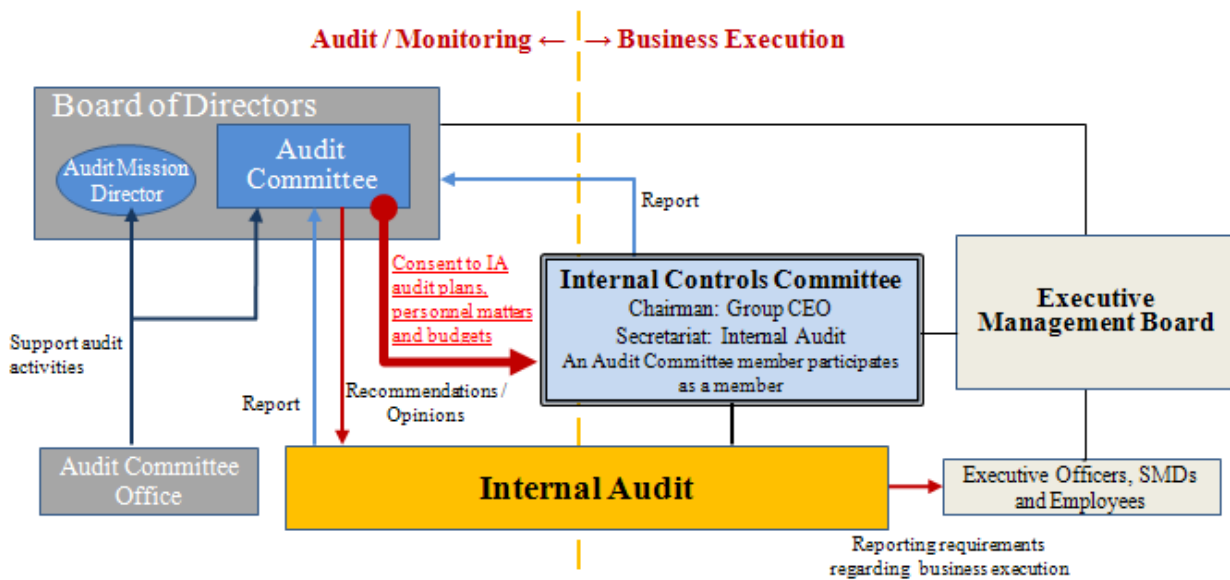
Audit / Monitoring ← → Business Execution

Board of Directors

Audit Mission Director

Audit Committee

Report

Consent to IA audit plans, personnel matters and budgets

Internal Controls Committee
Chairman: Group CEO
Secretariat: Internal Audit
An Audit Committee member participates as a member

Executive Management Board

Support audit activities

Report

Recommendations / Opinions

Audit Committee Office

Internal Audit

Executive Officers, SMDs and Employees

Reporting requirements regarding business execution